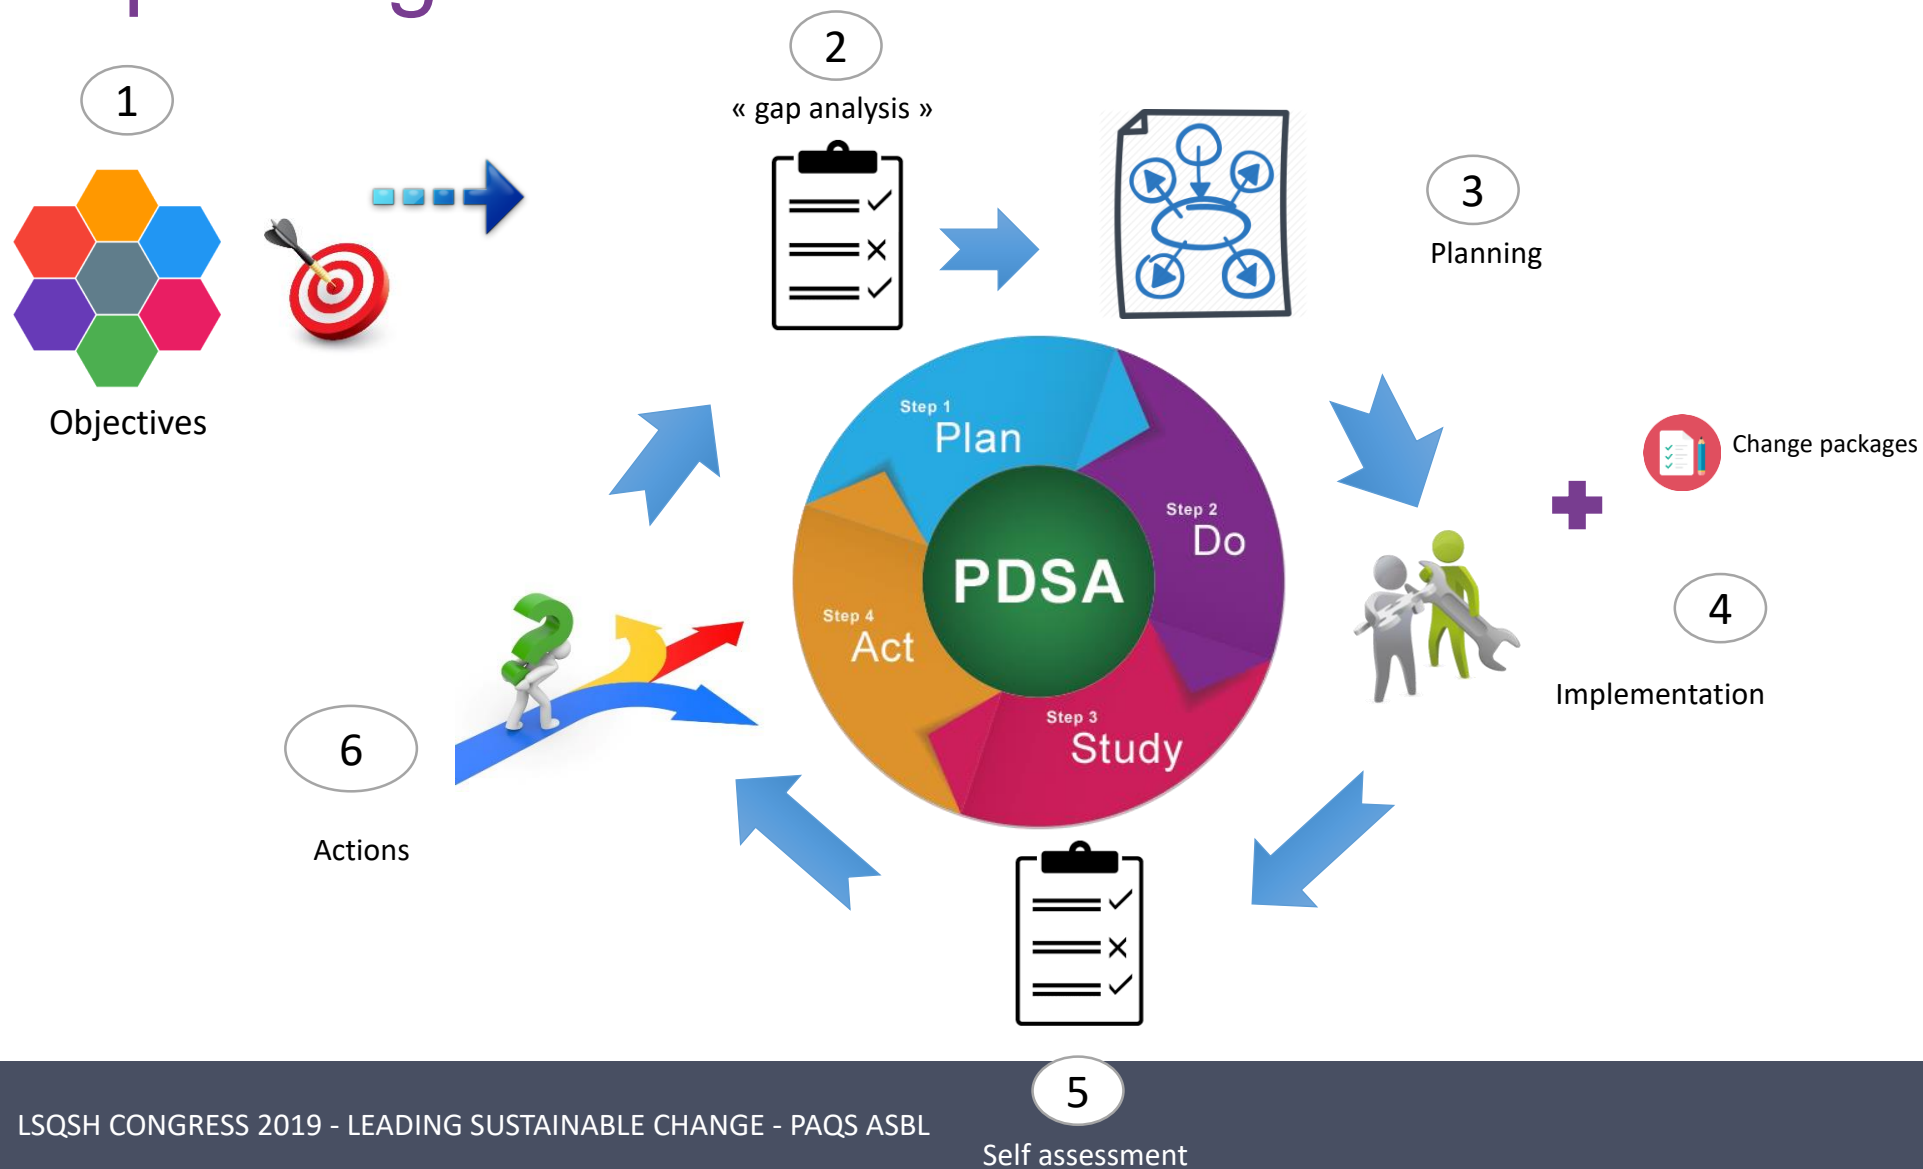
1

Objectives

2

« gap analysis »

3

Planning

Step 1
Plan

Step 2
Do

PDSA

Step 4
Act

Step 3
Study

Change packages

4

Implementation

6

Actions

5

Self assessment

LSQSH CONGRESS 2019 - LEADING SUSTAINABLE CHANGE - PAQS ASBL